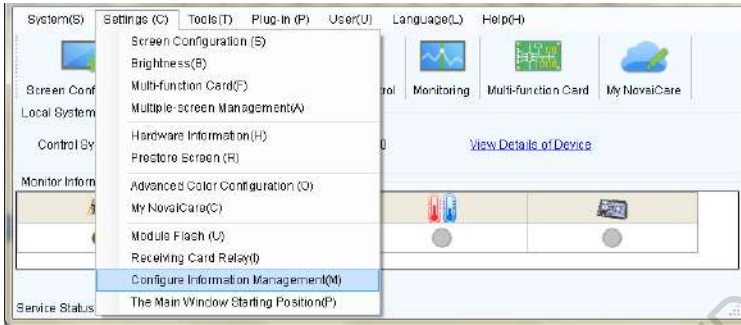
System(S) Settings (C) Tools(T) Plug-in (P) User(U) Language(L) Help(H)

Screen Configuration (S)
Brightness(B)
Multi-function Card(F)
Multiple-screen Management(A)
Hardware Information(H)
Prestore Screen (R)
Advanced Color Configuration (O)
My NovaiCare(C)
Module Flash (U)
Receiving Card Relay(I)
Configure Information Management(M)
The Main Window Starting Position(P)

Screen Conf
rol
Monitoring
Multi-function Card
My NovaiCare
Local System
Control Sy
0
View Details of Device
Monitor Inform
Service Status